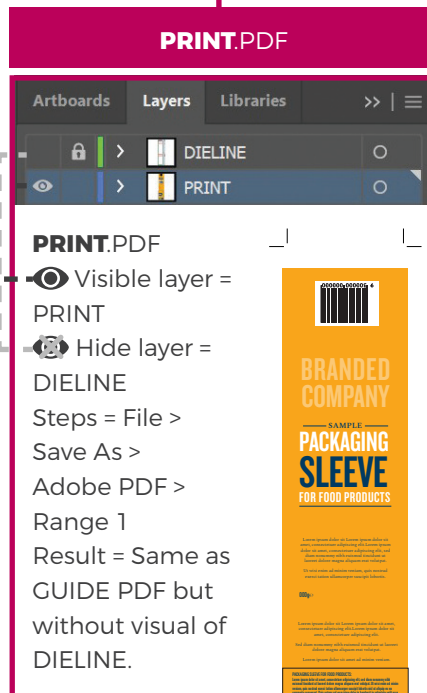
PRINT.PDF

Artboards Layers Libraries >>

DIELINE

PRINT

PRINT.PDF
Visible layer = PRINT
Hide layer = DIELINE
Steps = File > Save As > Adobe PDF > Range 1
Result = Same as GUIDE PDF but without visual of DIELINE.

000000 000000 6

BRANDED COMPANY

SAMPLE
PACKAGING
SLEEVE
FOR FOOD PRODUCTS

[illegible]